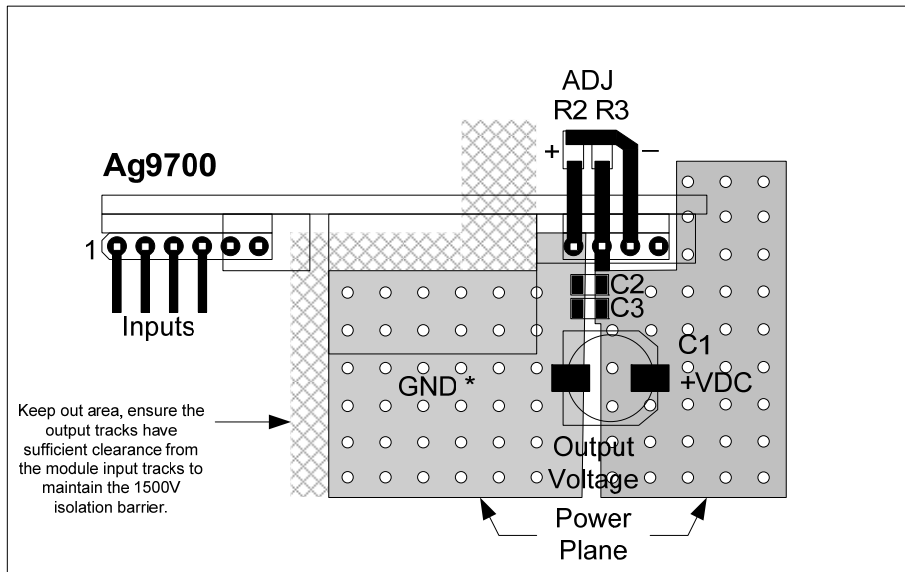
ADJ
R2 R3
+ –

Ag9700

1

Inputs

C2
C3

C1
+VDC

GND *

Keep out area, ensure the output tracks have sufficient clearance from the module input tracks to maintain the 1500V isolation barrier.

Output
Voltage

Power
Plane